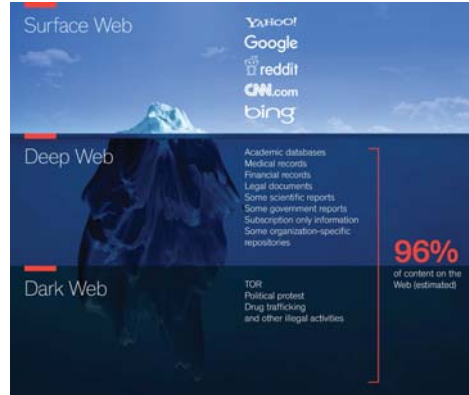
Surface Web

YAHOO!
Google
reddit
CNN.com
bing

Deep Web

Academic databases
Medical records
Financial records
Legal documents
Some scientific reports
Some government reports
Subscription only information
Some organization-specific repositories

96%
of content on the Web (estimated)

Dark Web

TOR
Political protest
Drug trafficking
and other illegal activities